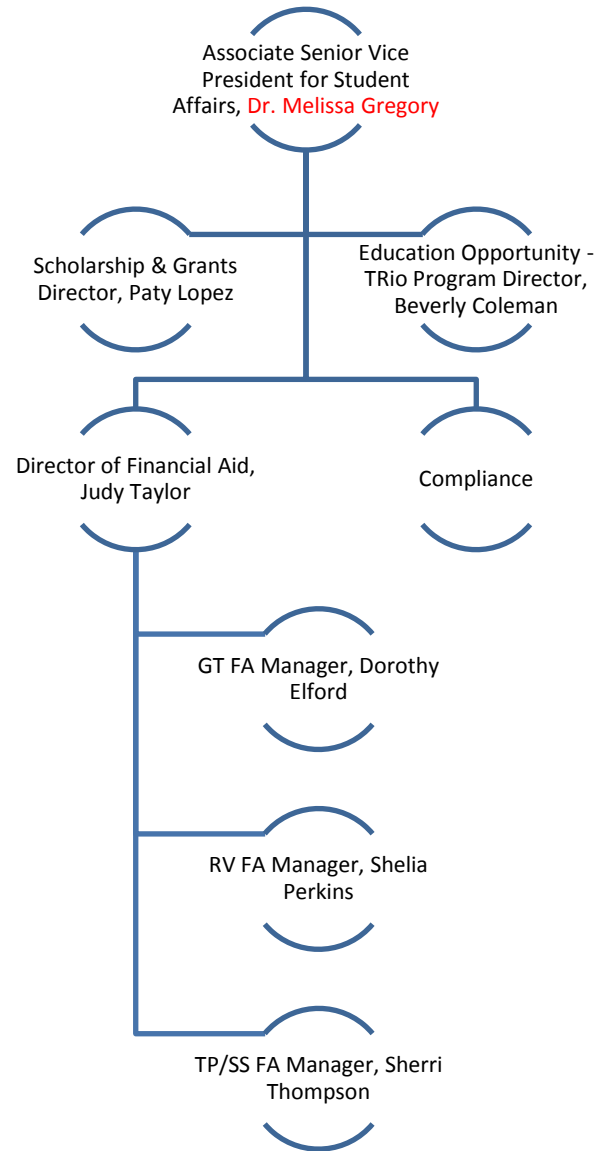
Associate Senior Vice President for Student Affairs, Dr. Melissa Gregory

Scholarship & Grants Director, Paty Lopez

Education Opportunity - TRio Program Director, Beverly Coleman

Director of Financial Aid, Judy Taylor

Compliance

GT FA Manager, Dorothy Elford

RV FA Manager, Shelia Perkins

TP/SS FA Manager, Sherri Thompson